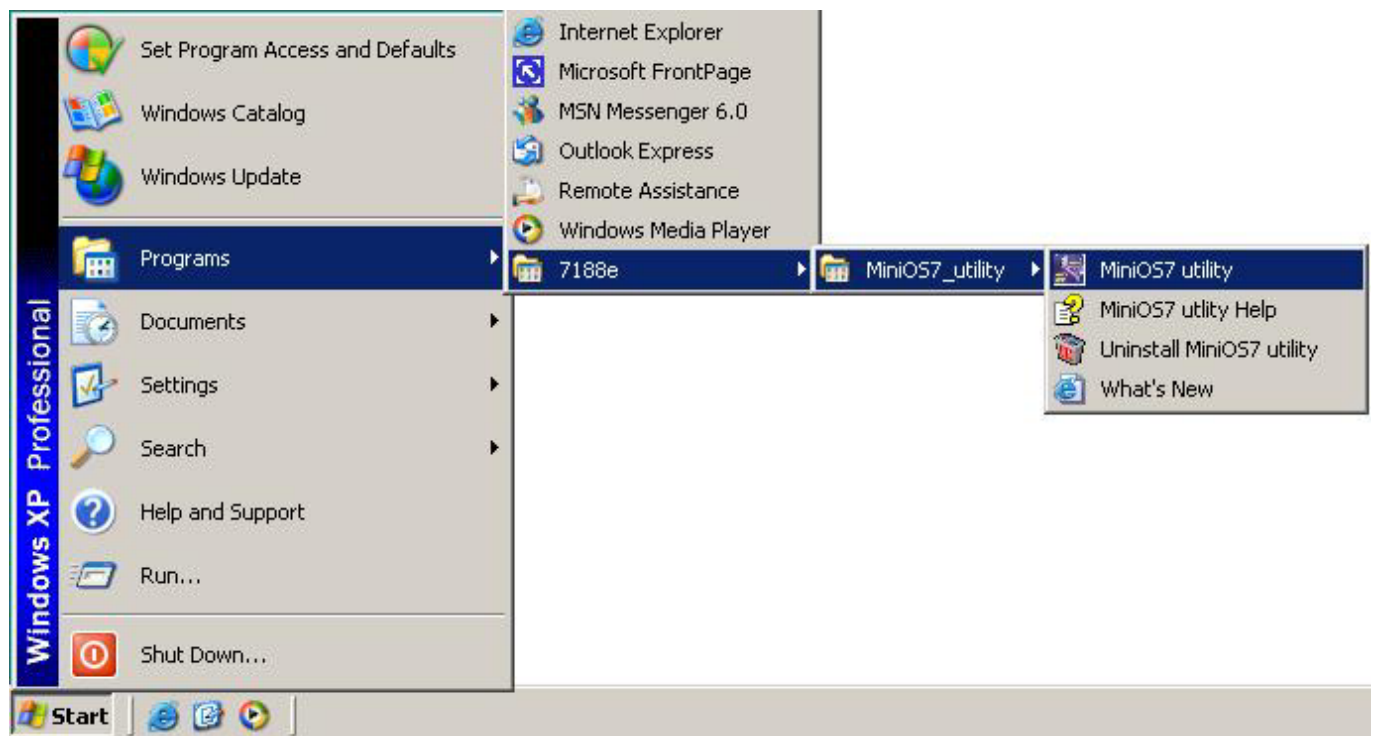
Windows XP Professional

Set Program Access and Defaults
Windows Catalog
Windows Update
Programs
Documents
Settings
Search
Help and Support
Run...
Shut Down...

Internet Explorer
Microsoft FrontPage
MSN Messenger 6.0
Outlook Express
Remote Assistance
Windows Media Player
7188e

MiniOS7_utility

MiniOS7 utility
MiniOS7 utlity Help
Uninstall MiniOS7 utility
What's New

Start